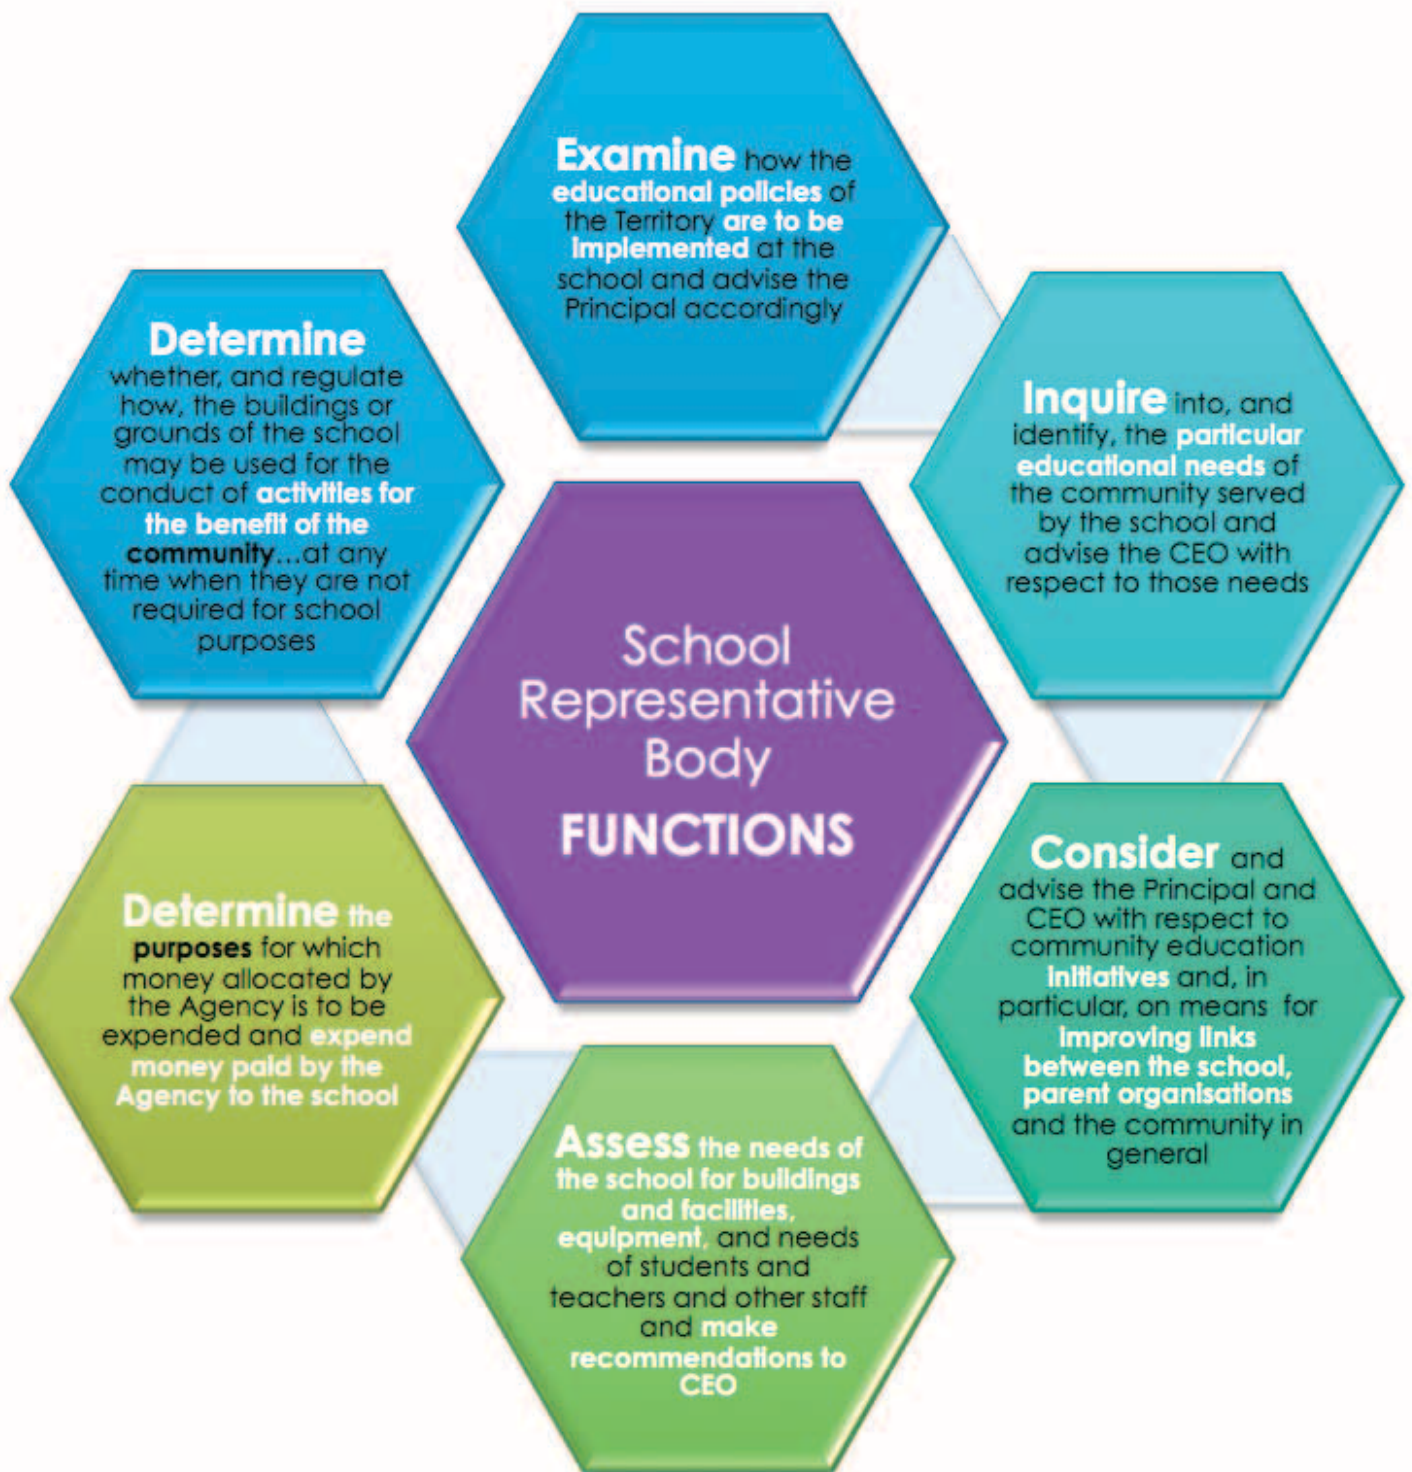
Examine how the educational policies of the Territory are to be implemented at the school and advise the Principal accordingly

Determine whether, and regulate how, the buildings or grounds of the school may be used for the conduct of activities for the benefit of the community…at any time when they are not required for school purposes

Inquire into, and identify, the particular educational needs of the community served by the school and advise the CEO with respect to those needs

School Representative Body
FUNCTIONS

Determine the purposes for which money allocated by the Agency is to be expended and expend money paid by the Agency to the school

Consider and advise the Principal and CEO with respect to community education initiatives and, in particular, on means for improving links between the school, parent organisations and the community in general

Assess the needs of the school for buildings and facilities, equipment, and needs of students and teachers and other staff and make recommendations to CEO